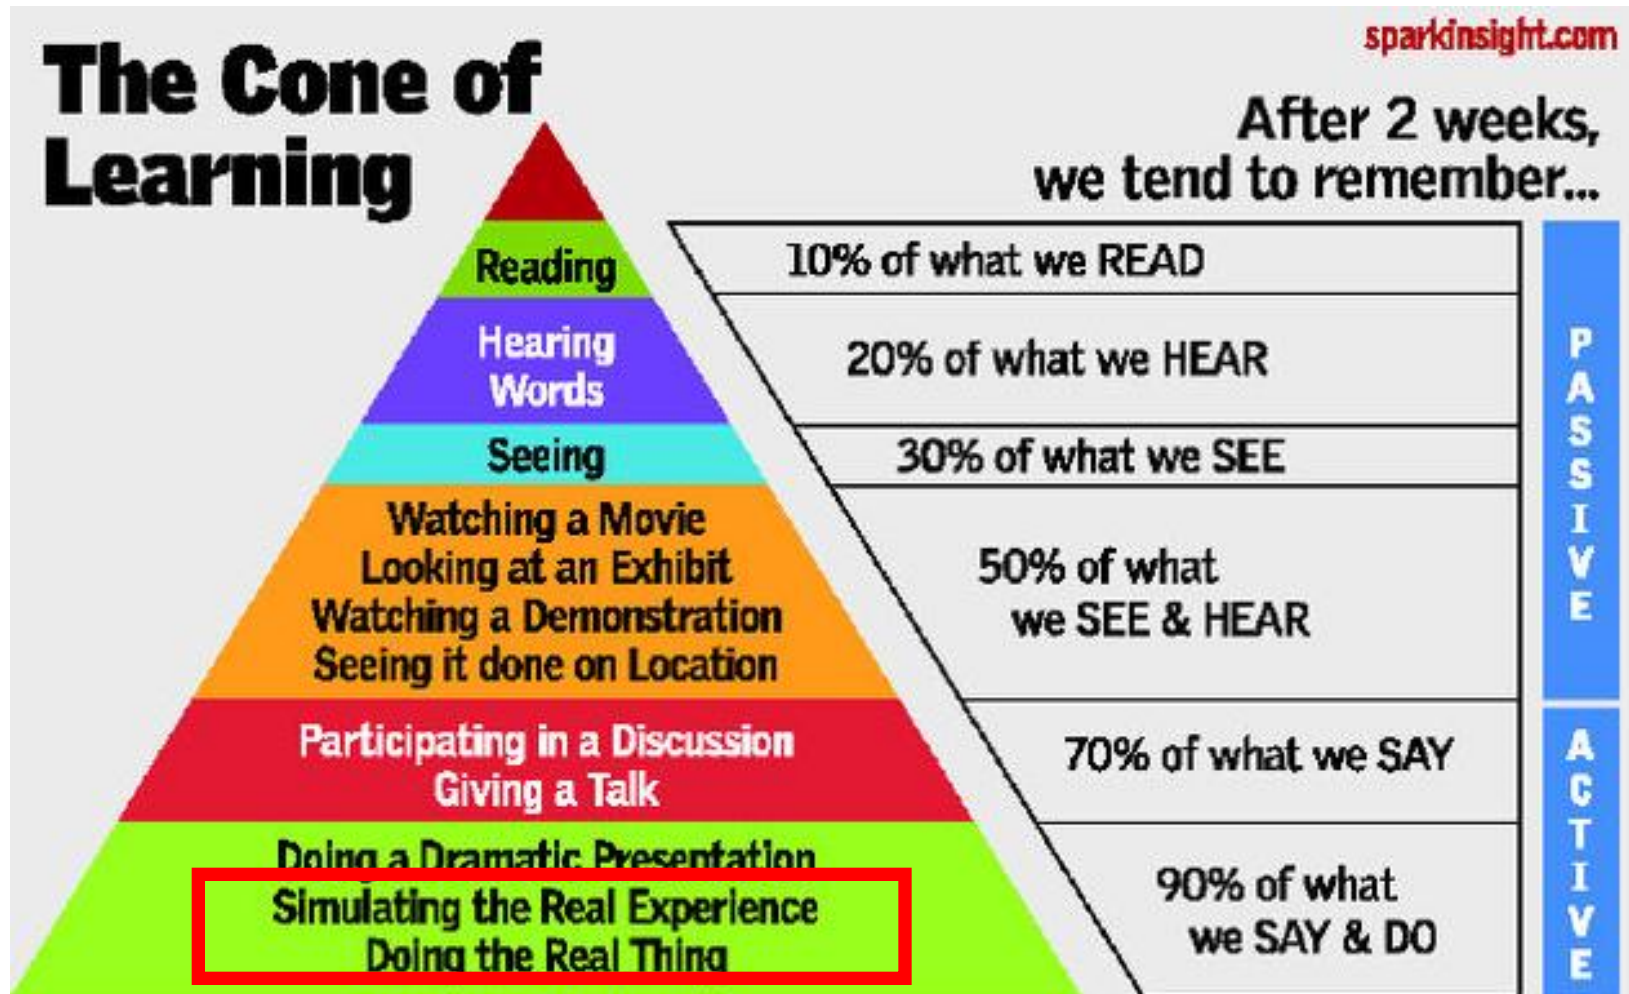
sparkinsight.com

The Cone of Learning

After 2 weeks, we tend to remember...

Reading

10% of what we READ

Hearing Words

20% of what we HEAR

Seeing

30% of what we SEE

Watching a Movie
Looking at an Exhibit
Watching a Demonstration
Seeing it done on Location

50% of what we SEE & HEAR

PASSIVE

Participating in a Discussion
Giving a Talk

70% of what we SAY

Doing a Dramatic Presentation
Simulating the Real Experience
Doing the Real Thing

90% of what we SAY & DO

ACTIVE